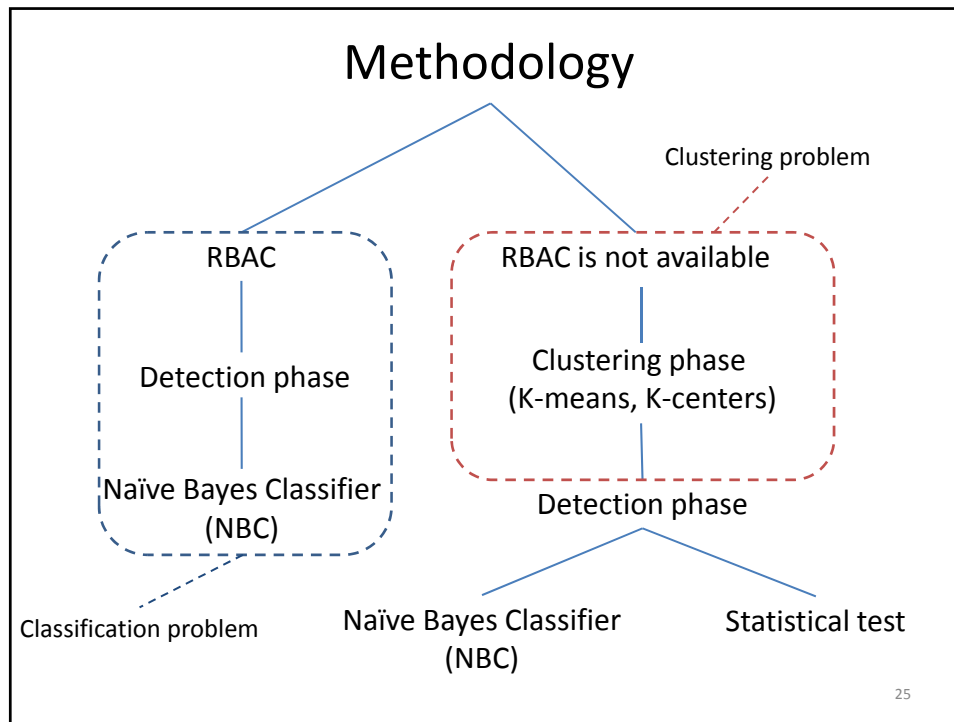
Methodology

Clustering problem

RBAC

Detection phase

Naïve Bayes Classifier (NBC)

RBAC is not available

Clustering phase (K-means, K-centers)

Detection phase

Classification problem

Naïve Bayes Classifier (NBC)

Statistical test

25